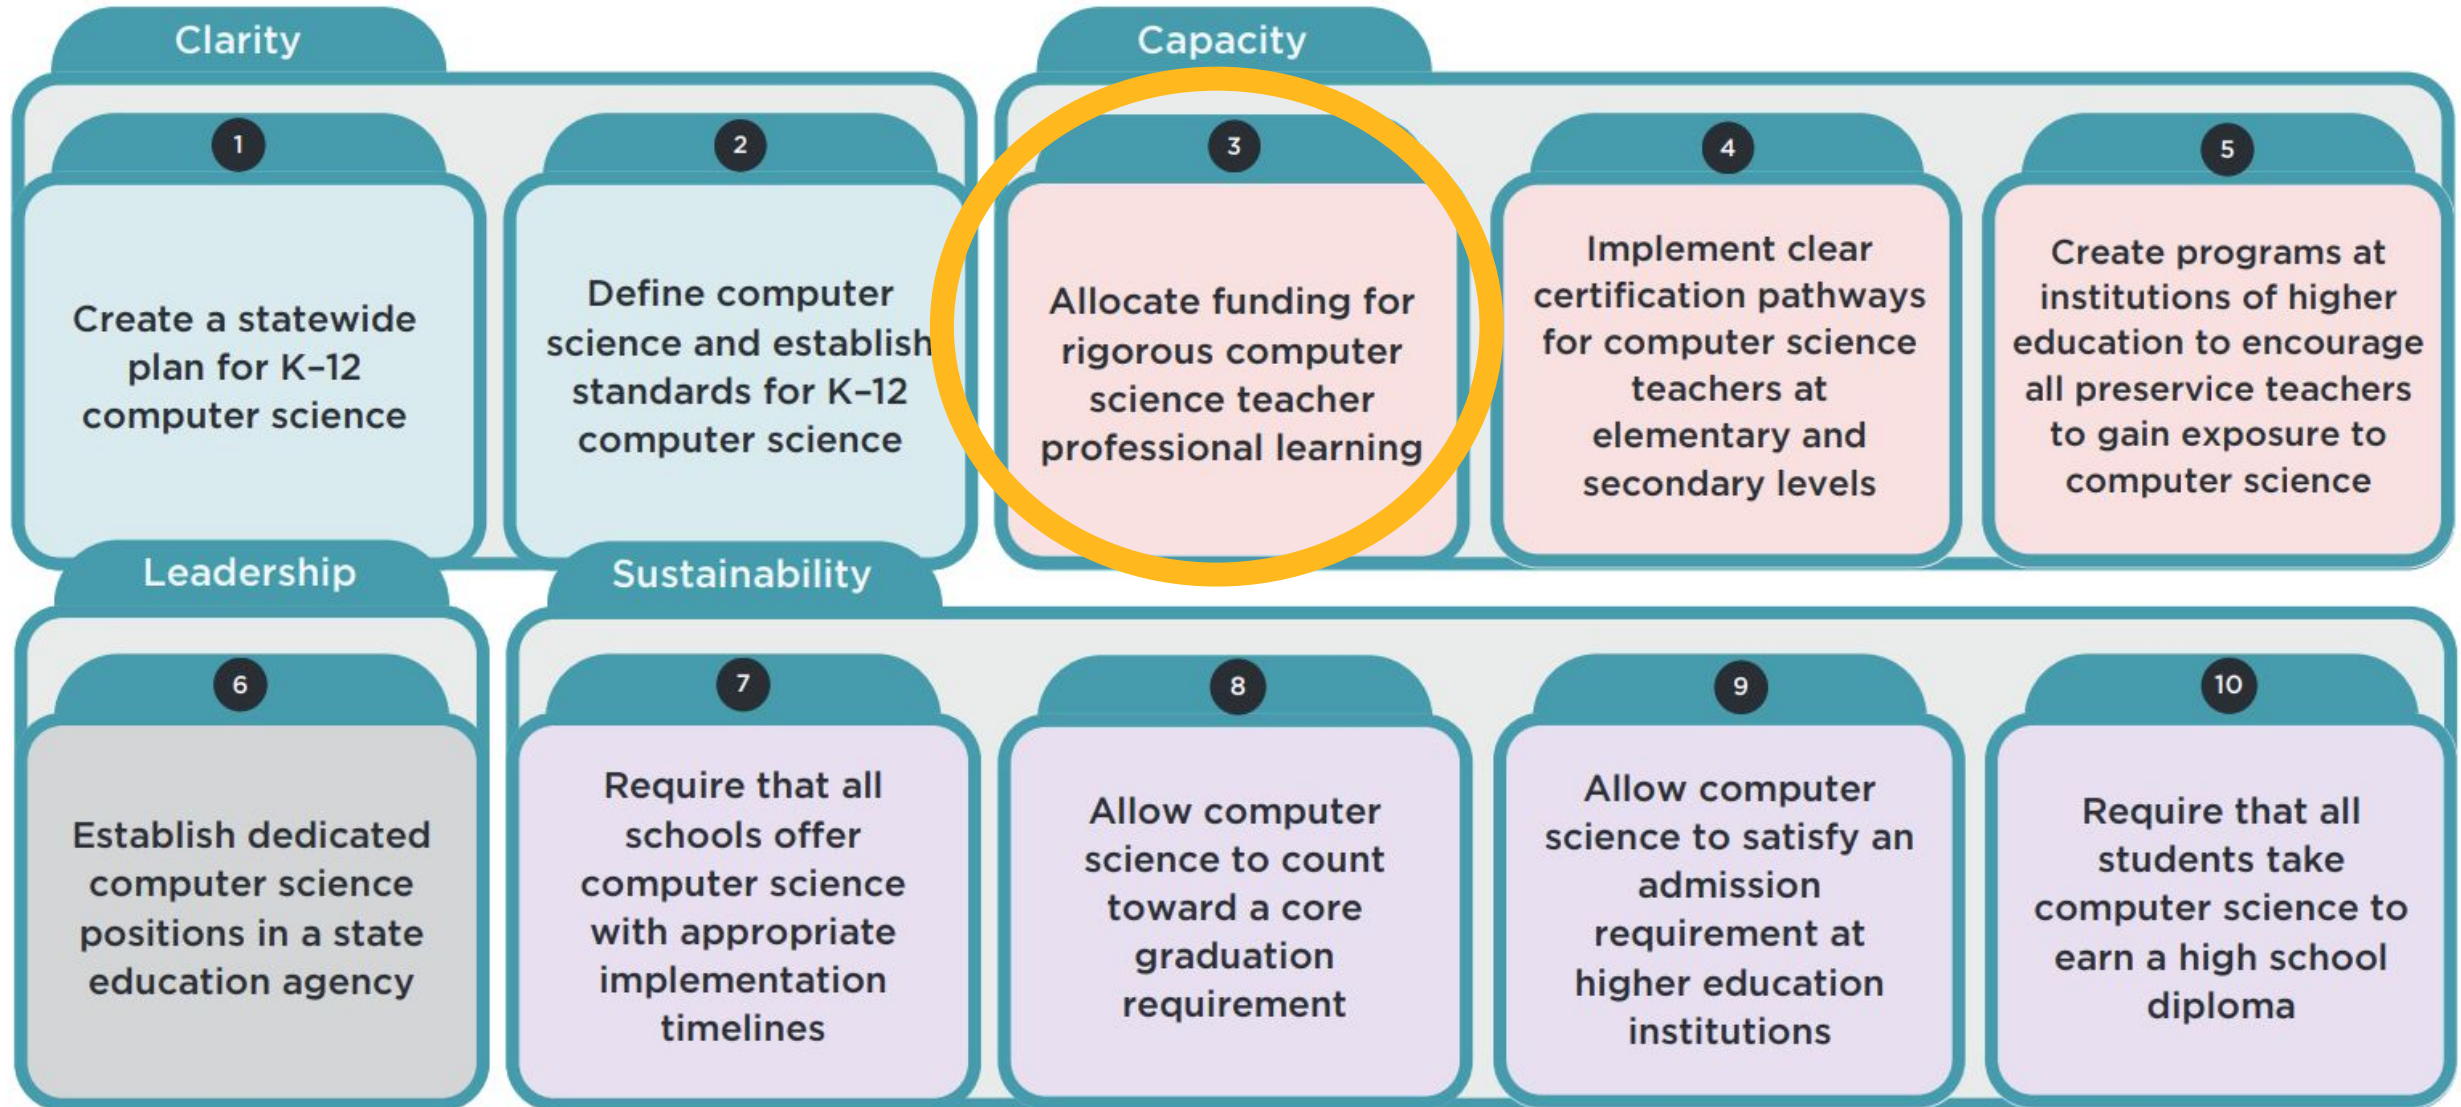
Clarity

1
Create a statewide plan for K–12 computer science

2
Define computer science and establish standards for K–12 computer science

Capacity

3
Allocate funding for rigorous computer science teacher professional learning

4
Implement clear certification pathways for computer science teachers at elementary and secondary levels

5
Create programs at institutions of higher education to encourage all preservice teachers to gain exposure to computer science

Leadership

6
Establish dedicated computer science positions in a state education agency

Sustainability

7
Require that all schools offer computer science with appropriate implementation timelines

8
Allow computer science to count toward a core graduation requirement

9
Allow computer science to satisfy an admission requirement at higher education institutions

10
Require that all students take computer science to earn a high school diploma